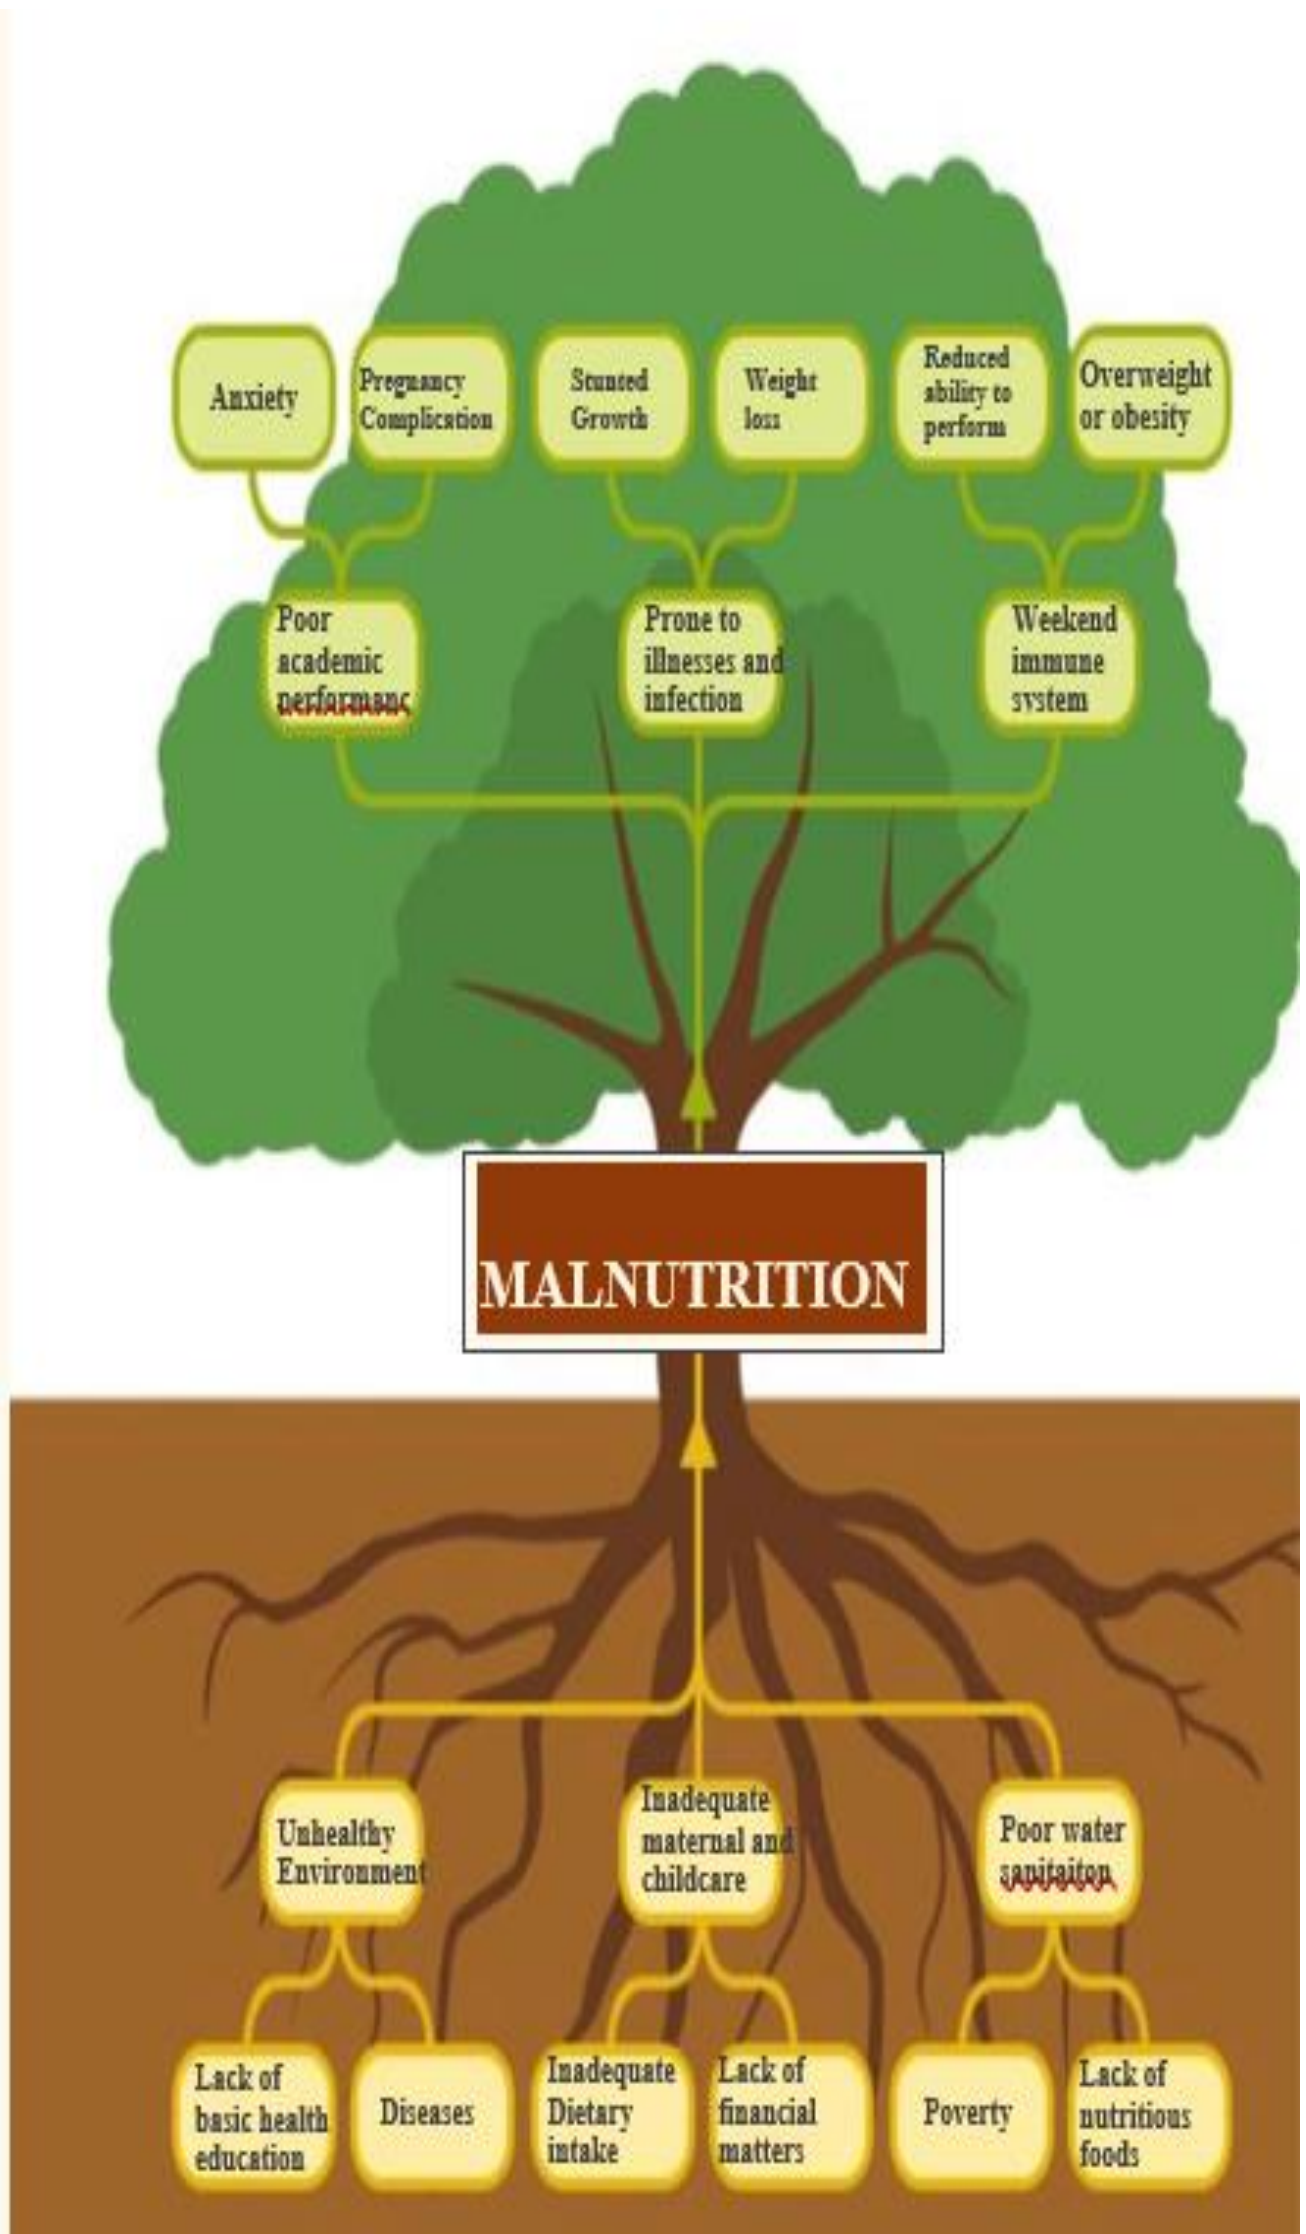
Anxiety

Pregnancy Complication

Stunted Growth

Weight loss

Reduced ability to perform

Overweight or obesity

Poor academic performanc

Prone to illnesses and infection

Weekend immune system

MALNUTRITION

Unhealthy Environment

Inadequate maternal and childcare

Poor water sanitaiton

Lack of basic health education

Diseases

Inadequate Dietary intake

Lack of financial matters

Poverty

Lack of nutritious foods